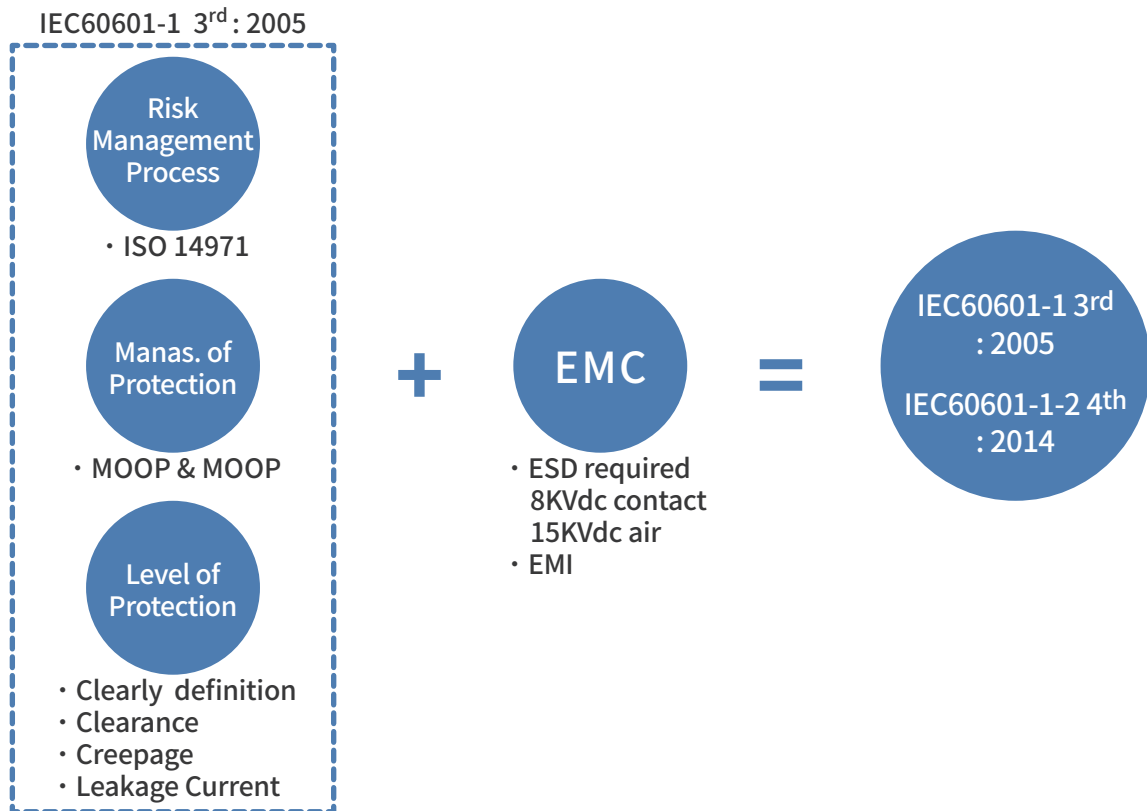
IEC60601-1 3$^{rd}$ : 2005

Risk Management Process

・ISO 14971

Manas. of Protection

・MOOP & MOOP

Level of Protection

・Clearly definition
・Clearance
・Creepage
・Leakage Current

+

EMC

・ESD required
8KVdc contact
15KVdc air
・EMI

=

IEC60601-1 3$^{rd}$ : 2005

IEC60601-1-2 4$^{th}$ : 2014